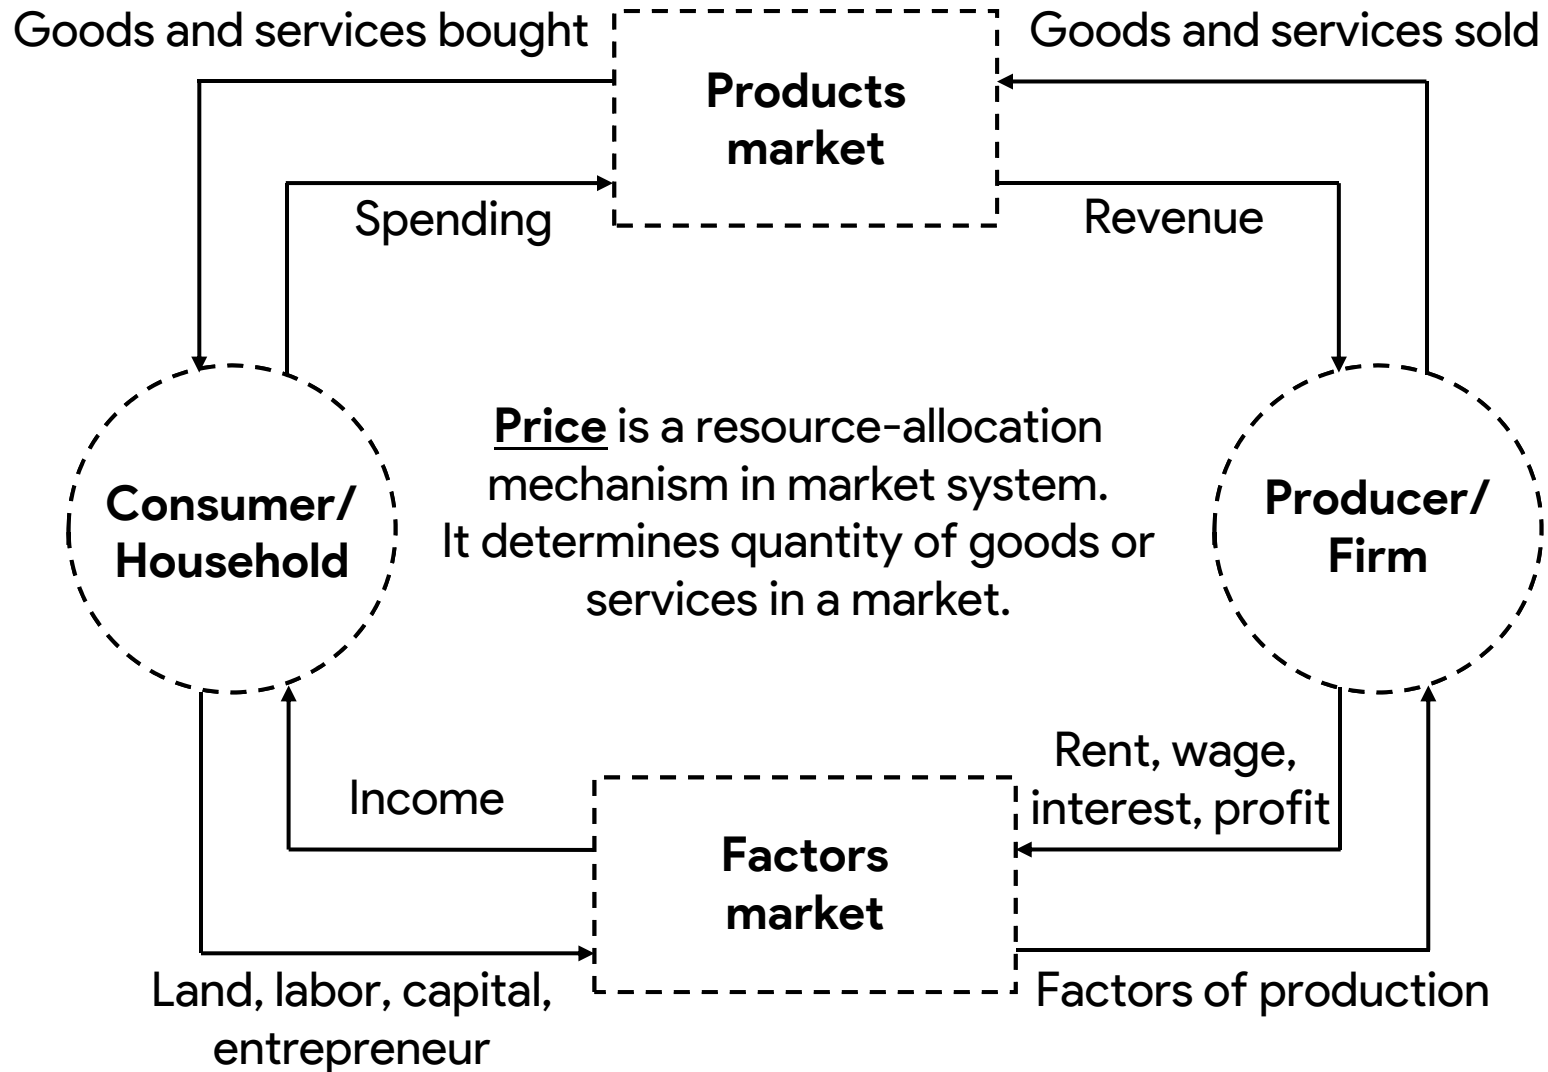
Goods and services bought

Products market

Goods and services sold

Spending

Revenue

Consumer/ Household

Price is a resource-allocation mechanism in market system. It determines quantity of goods or services in a market.

Producer/ Firm

Rent, wage, interest, profit

Income

Factors market

Land, labor, capital, entrepreneur

Factors of production